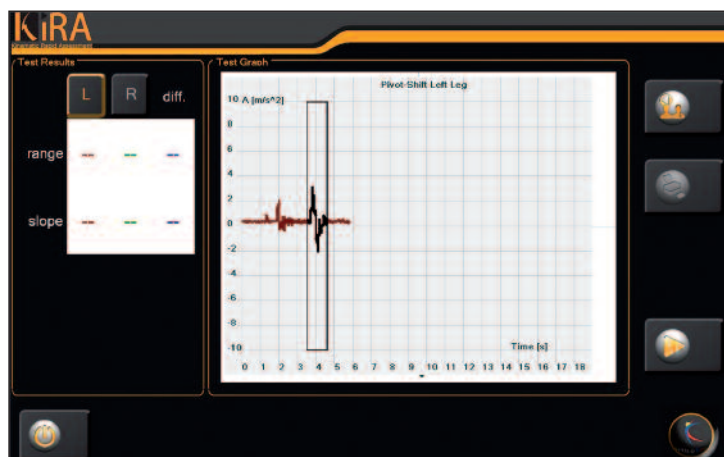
KIRA
Kinematic Rapid Assessment

Test Results

L R diff.

range --- --- ---

slope --- --- ---

Test Graph

Pivot-Shift Left Leg

10 A [m/s^2]
8
6
4
2
0
-2
-4
-6
-8
-10

Time [s]

0 1 2 3 4 5 6 7 8 9 10 11 12 13 14 15 16 17 18